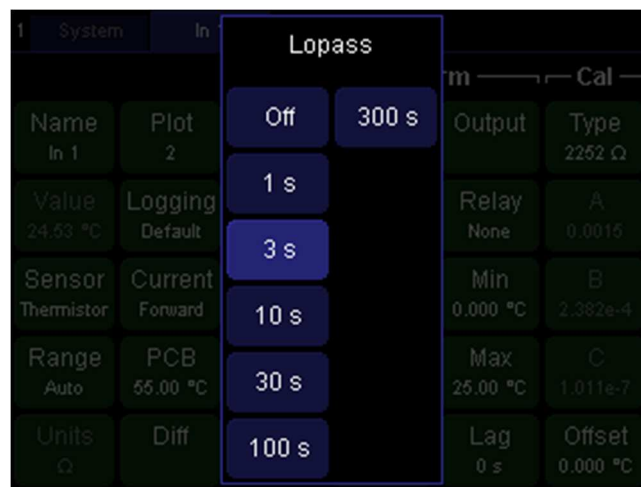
1 System In

Lopass

Off 300 s

1 s

3 s

10 s

30 s

100 s

rm Cal

Name
In 1

Plot
2

Output

Type
2252 Ω

Value
24.53 °C

Logging
Default

Relay
None

A
0.0015

Sensor
Thermistor

Current
Forward

Min
0.000 °C

B
2.382e-4

Range
Auto

PCB
55.00 °C

Max
25.00 °C

C
1.011e-7

Units
Ω

Diff

Lag
0 s

Offset
0.000 °C